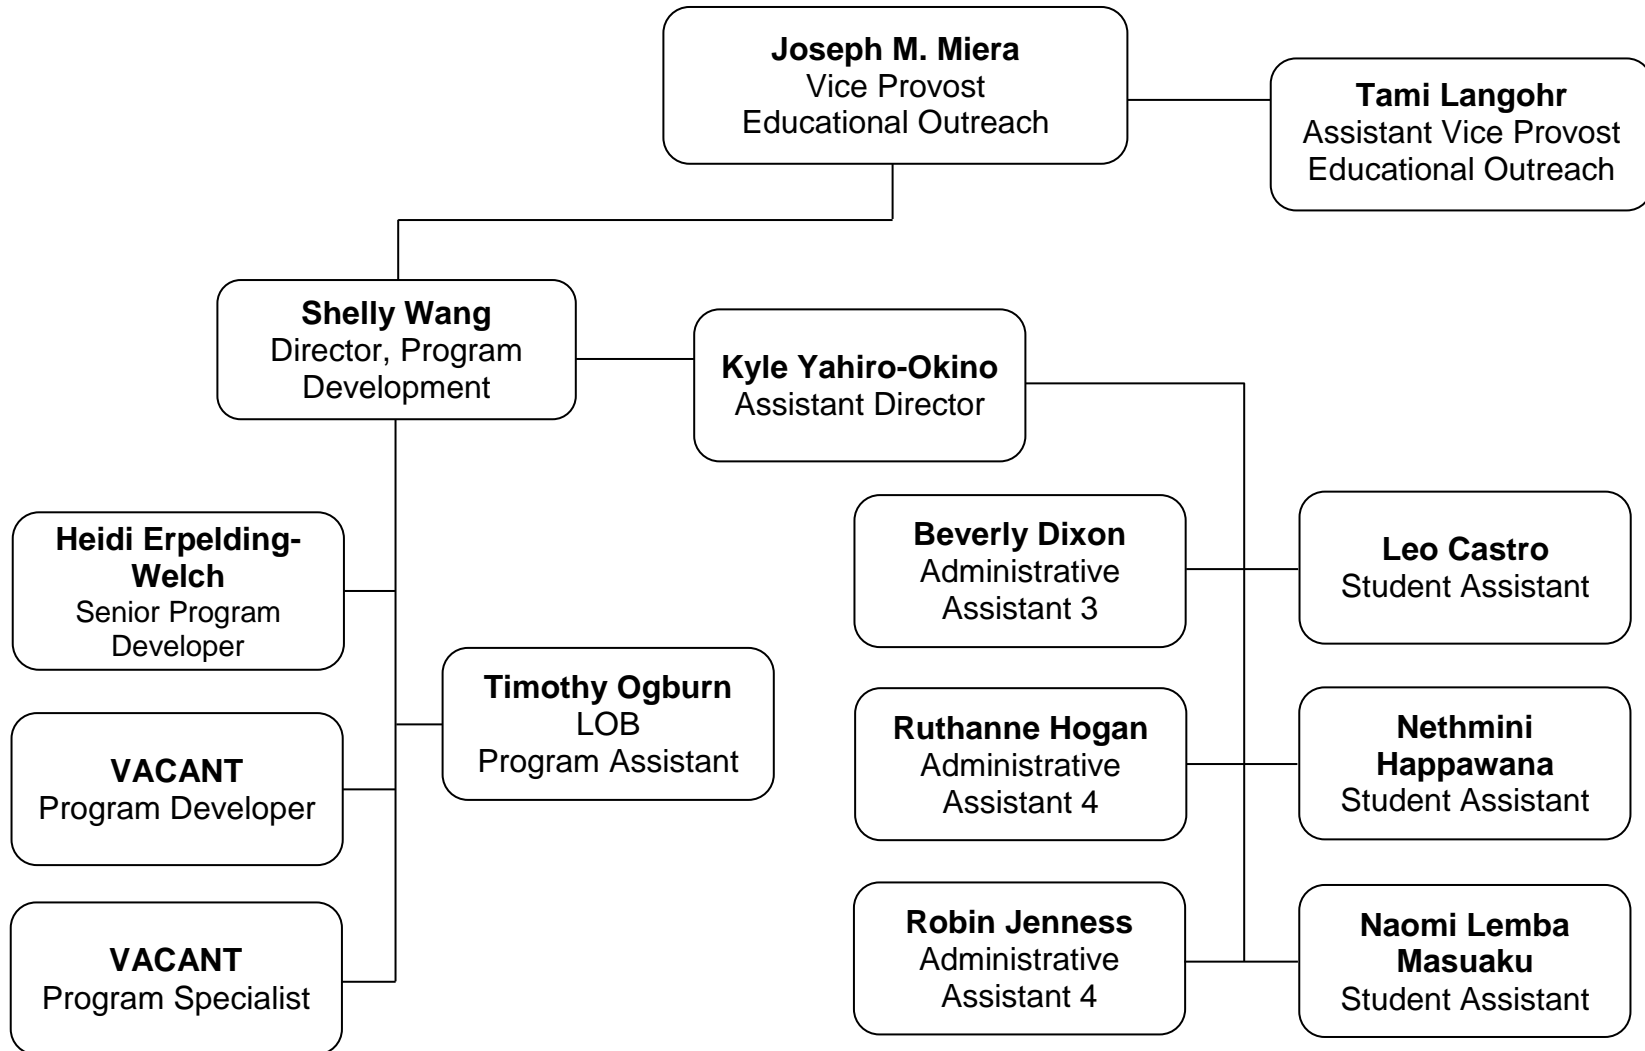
**Joseph M. Miera**
Vice Provost
Educational Outreach

**Tami Langohr**
Assistant Vice Provost
Educational Outreach

**Shelly Wang**
Director, Program Development

**Kyle Yahiro-Okino**
Assistant Director

**Heidi Erpelding-Welch**
Senior Program Developer

**Timothy Ogburn**
LOB
Program Assistant

**VACANT**
Program Developer

**VACANT**
Program Specialist

**Beverly Dixon**
Administrative Assistant 3

**Leo Castro**
Student Assistant

**Ruthanne Hogan**
Administrative Assistant 4

**Nethmini Happawana**
Student Assistant

**Robin Jenness**
Administrative Assistant 4

**Naomi Lemba Masuaku**
Student Assistant